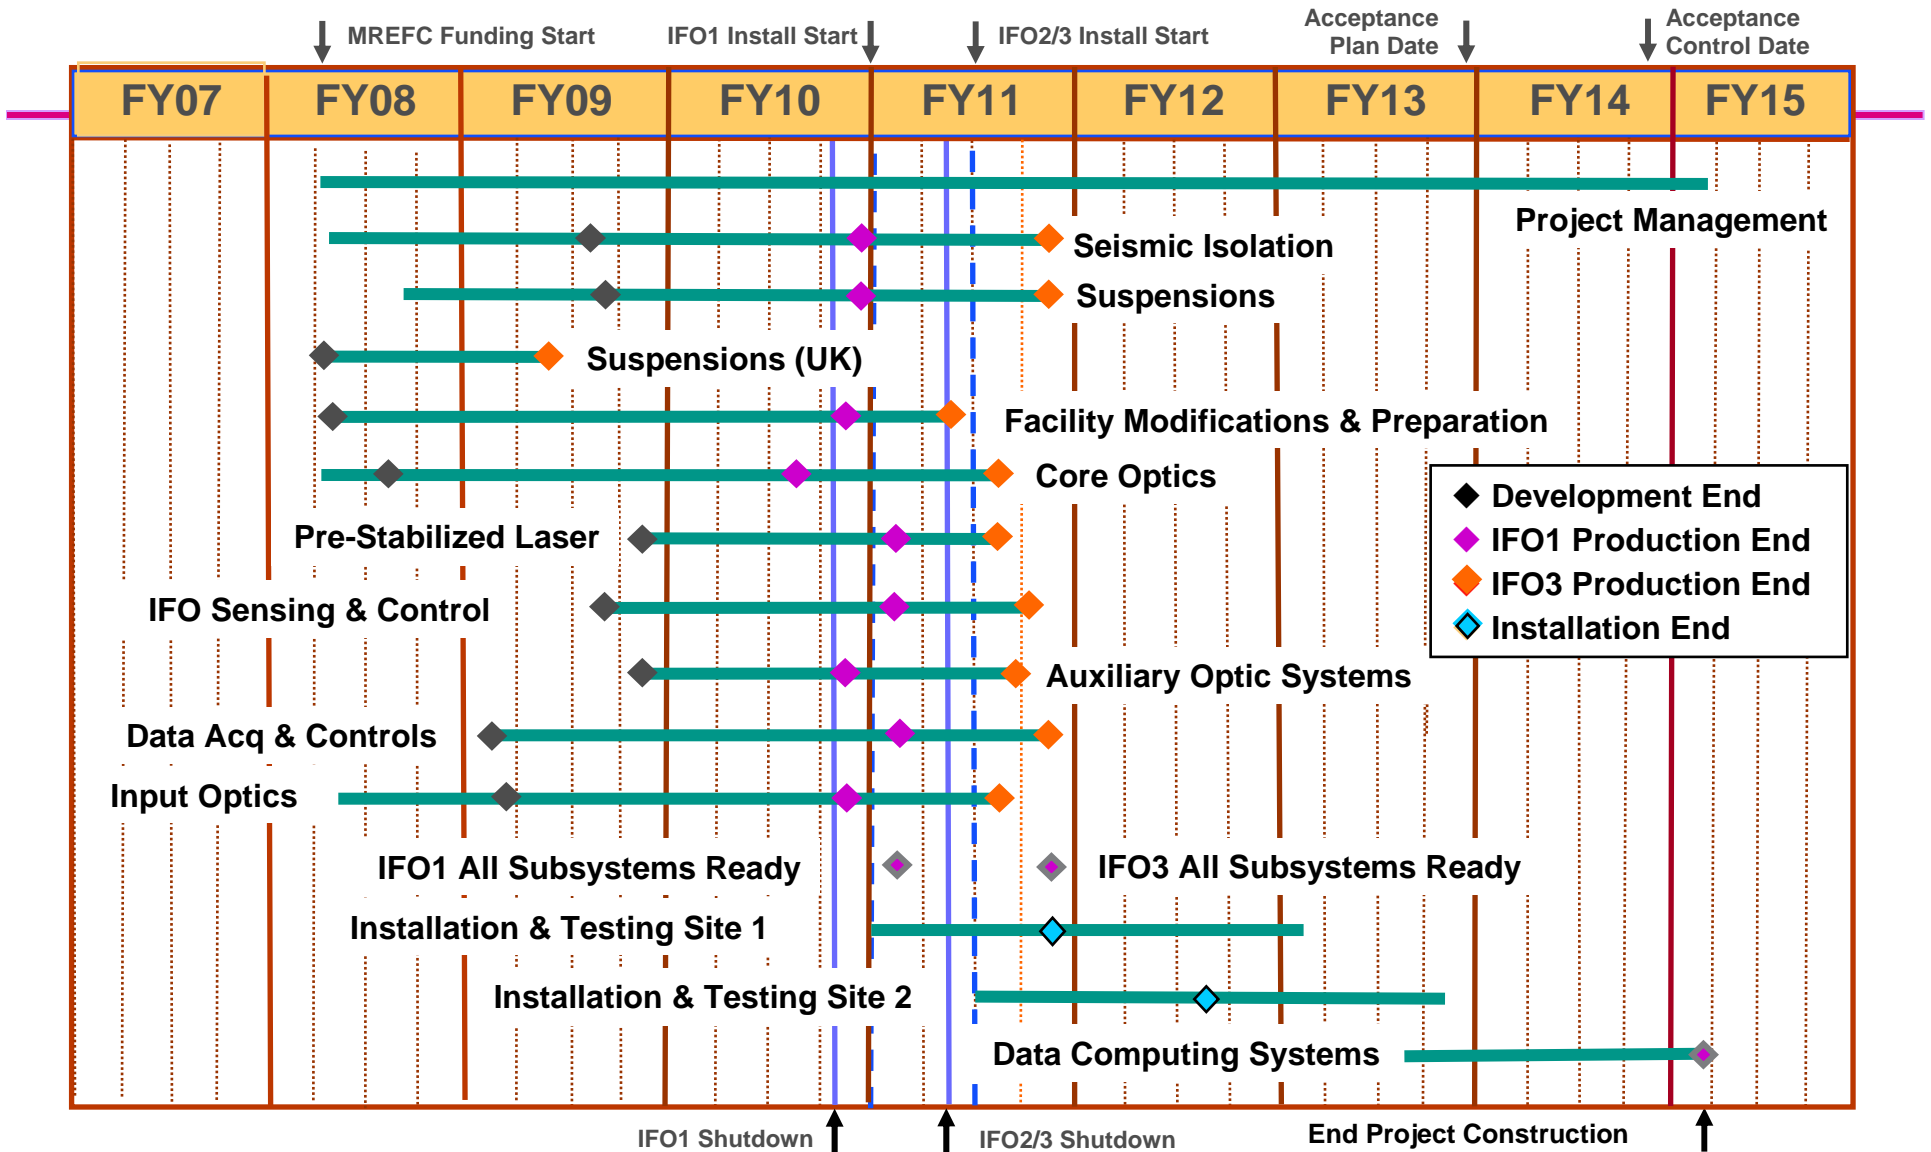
MREFC Funding Start

IFO1 Install Start

IFO2/3 Install Start

Acceptance Plan Date

Acceptance Control Date

| FY07 | FY08 | FY09 | FY10 | FY11 | FY12 | FY13 | FY14 | FY15 |
|---|---|---|---|---|---|---|---|---|

Project Management

Seismic Isolation

Suspensions

Suspensions (UK)

Facility Modifications & Preparation

Core Optics

Pre-Stabilized Laser

IFO Sensing & Control

Auxiliary Optic Systems

Data Acq & Controls

Input Optics

IFO1 All Subsystems Ready

IFO3 All Subsystems Ready

Installation & Testing Site 1

Installation & Testing Site 2

Data Computing Systems

Development End
IFO1 Production End
IFO3 Production End
Installation End

IFO1 Shutdown

IFO2/3 Shutdown

End Project Construction